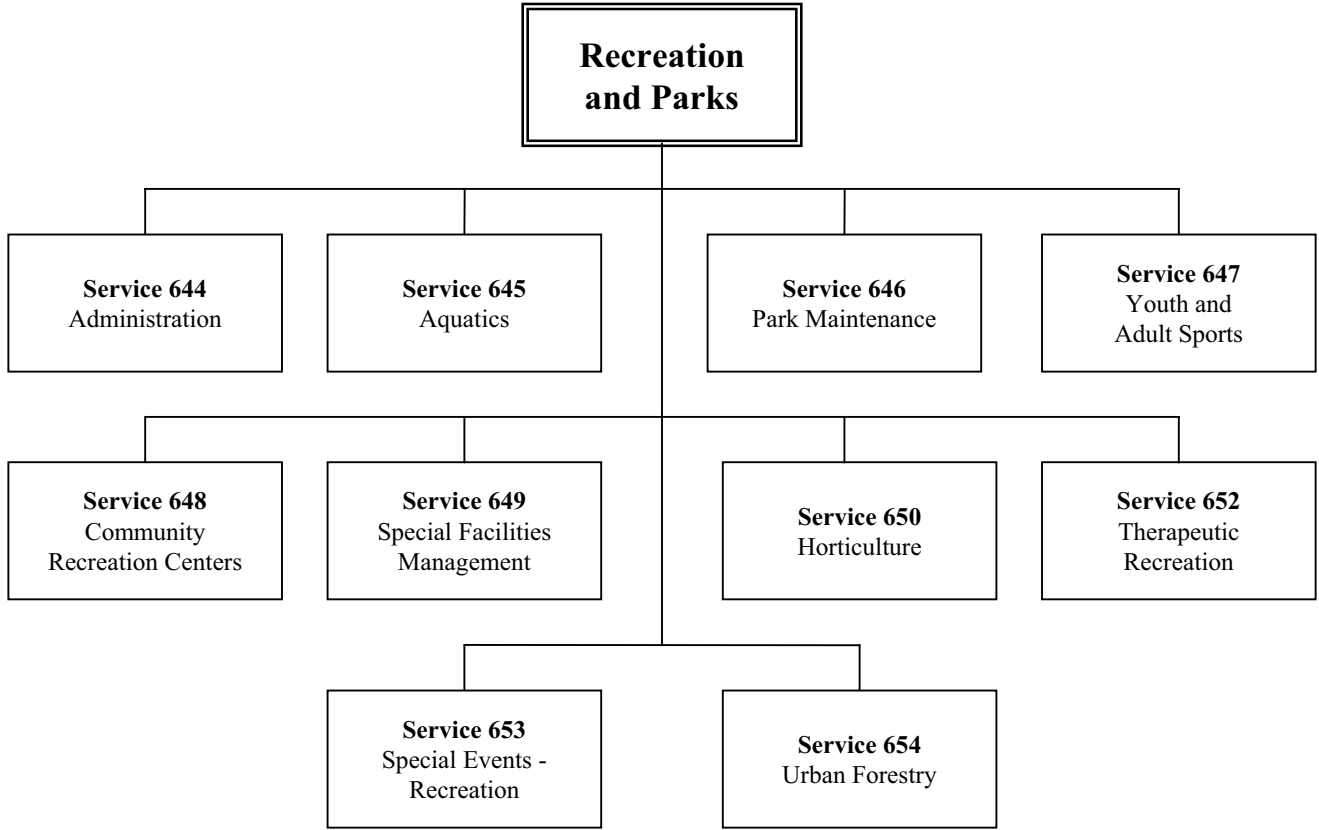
Recreation and Parks

Service 644
Administration

Service 645
Aquatics

Service 646
Park Maintenance

Service 647
Youth and Adult Sports

Service 648
Community Recreation Centers

Service 649
Special Facilities Management

Service 650
Horticulture

Service 652
Therapeutic Recreation

Service 653
Special Events - Recreation

Service 654
Urban Forestry